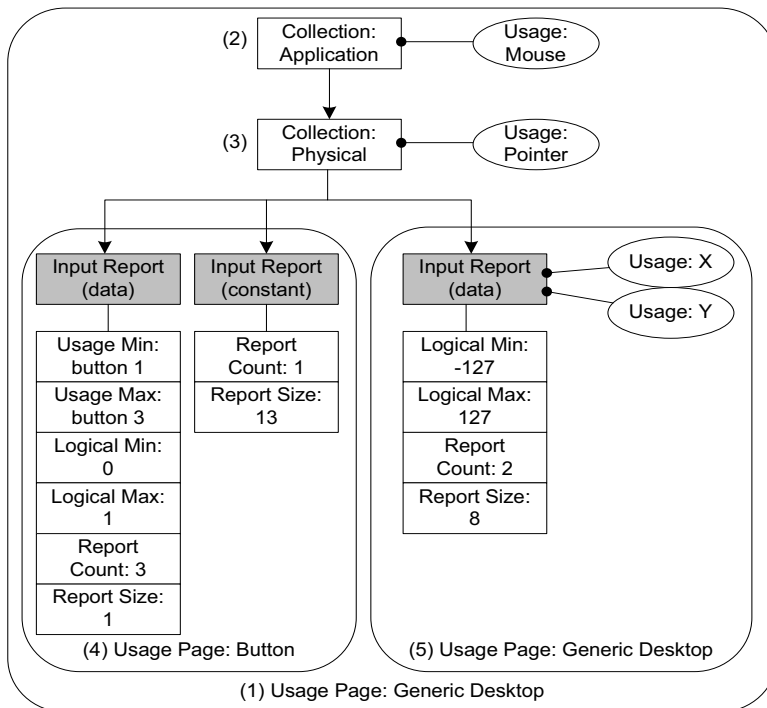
(2) Collection: Application

Usage: Mouse

(3) Collection: Physical

Usage: Pointer

Input Report (data)

Input Report (constant)

Usage Min: button 1

Usage Max: button 3

Logical Min: 0

Logical Max: 1

Report Count: 3

Report Size: 1

Report Count: 1

Report Size: 13

(4) Usage Page: Button

Input Report (data)

Usage: X

Usage: Y

Logical Min: -127

Logical Max: 127

Report Count: 2

Report Size: 8

(5) Usage Page: Generic Desktop

(1) Usage Page: Generic Desktop